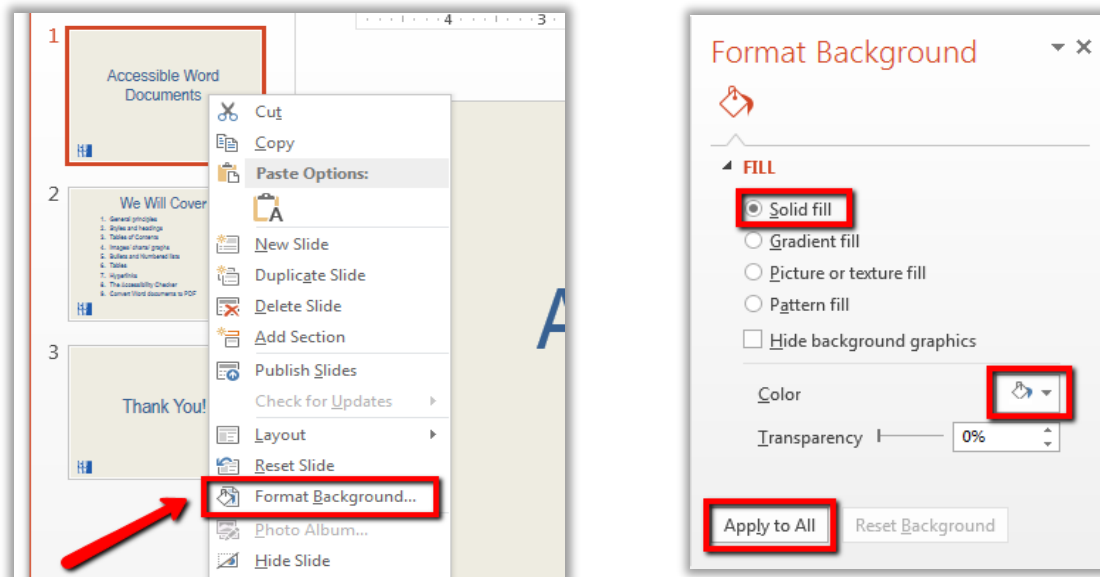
4 · · · 3

1

Accessible Word Documents

2

We Will Cover

1. General principles
2. Styles and headings
3. Tables of Contents
4. Images/ charts/ graphs
5. Bullets and Numbered lists
6. Tables
7. Hyperlinks
8. The Accessibility Checker
9. Convert Word documents to PDF

3

Thank You!

A

Cut
Copy
Paste Options:
New Slide
Duplicate Slide
Delete Slide
Add Section
Publish Slides
Check for Updates
Layout
Reset Slide
Format Background...
Photo Album...
Hide Slide

Format Background

FILL

Solid fill
Gradient fill
Picture or texture fill
Pattern fill
Hide background graphics

Color

Transparency 0%

Apply to All Reset Background